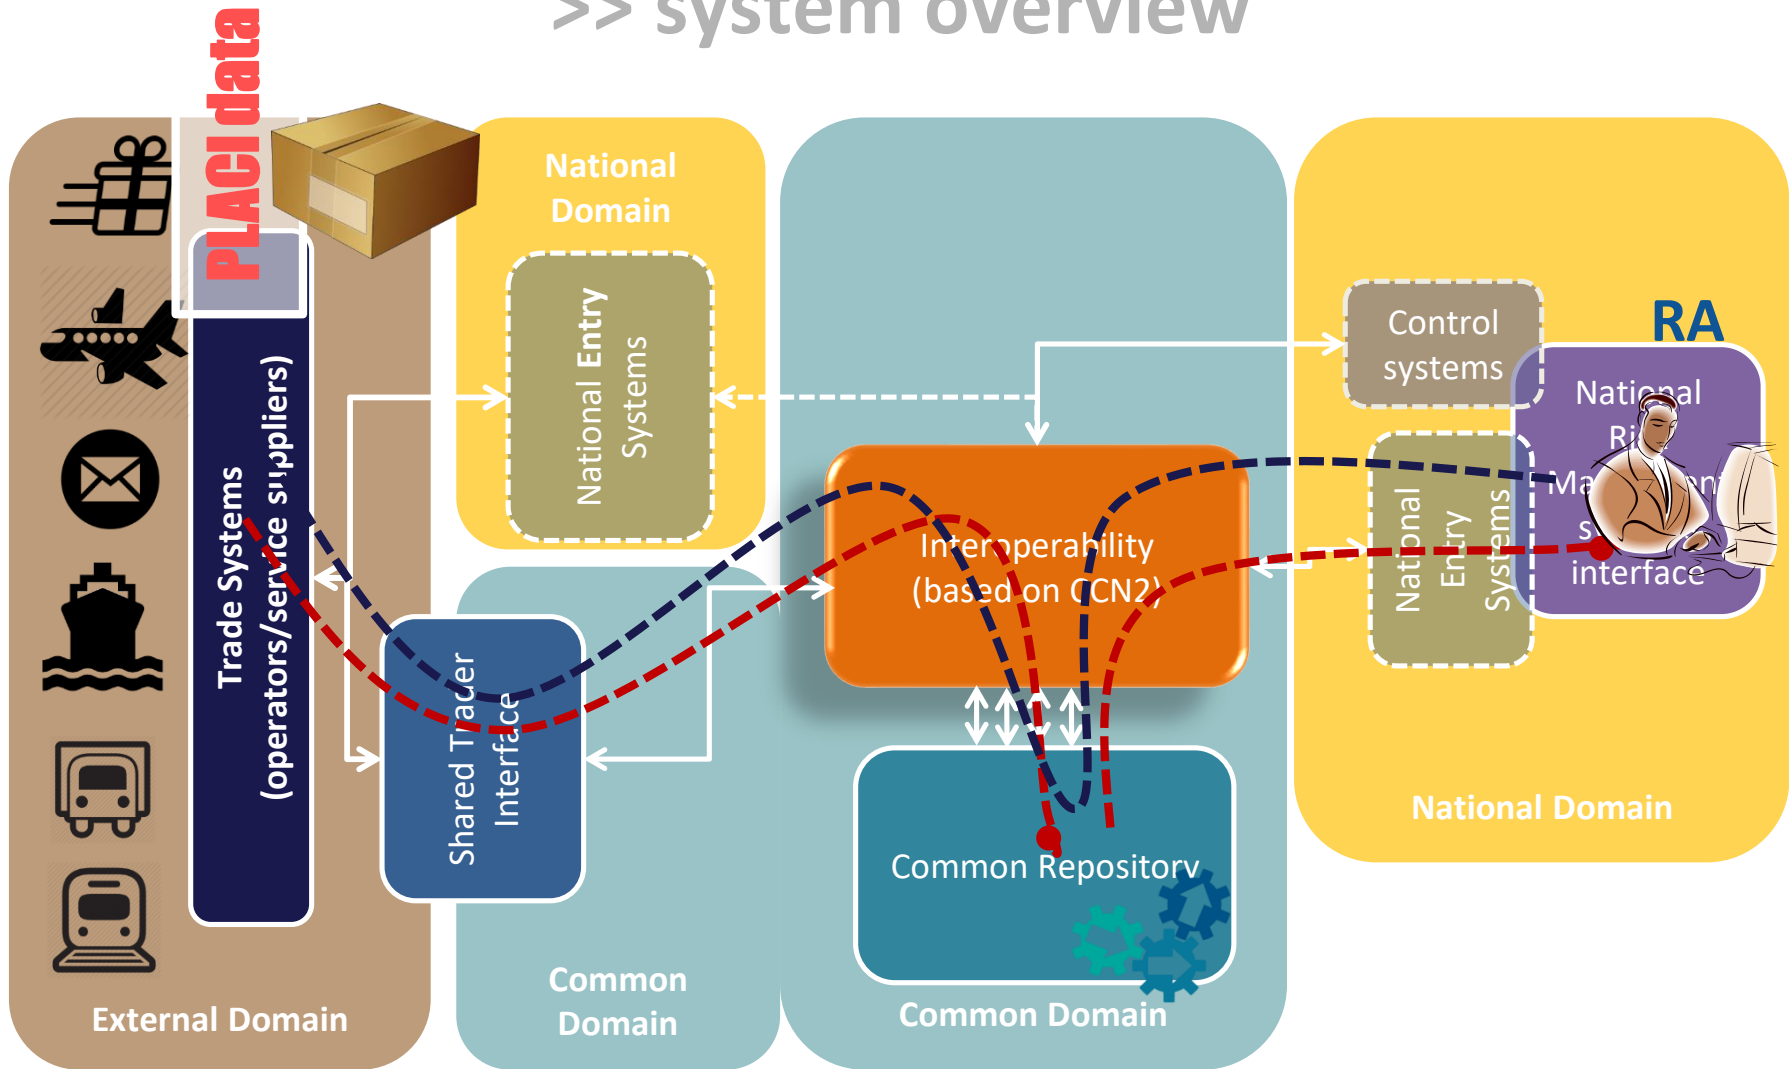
>> system overview

PLACI data

National Domain

National Entry Systems

Trade Systems (operators/service suppliers)

Shared Trader Interface

Interoperability (based on CCN2)

Control systems

RA

National Ri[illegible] Ma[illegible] s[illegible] interface

National Entry Systems

Common Repository

Common Domain

Common Domain

National Domain

External Domain